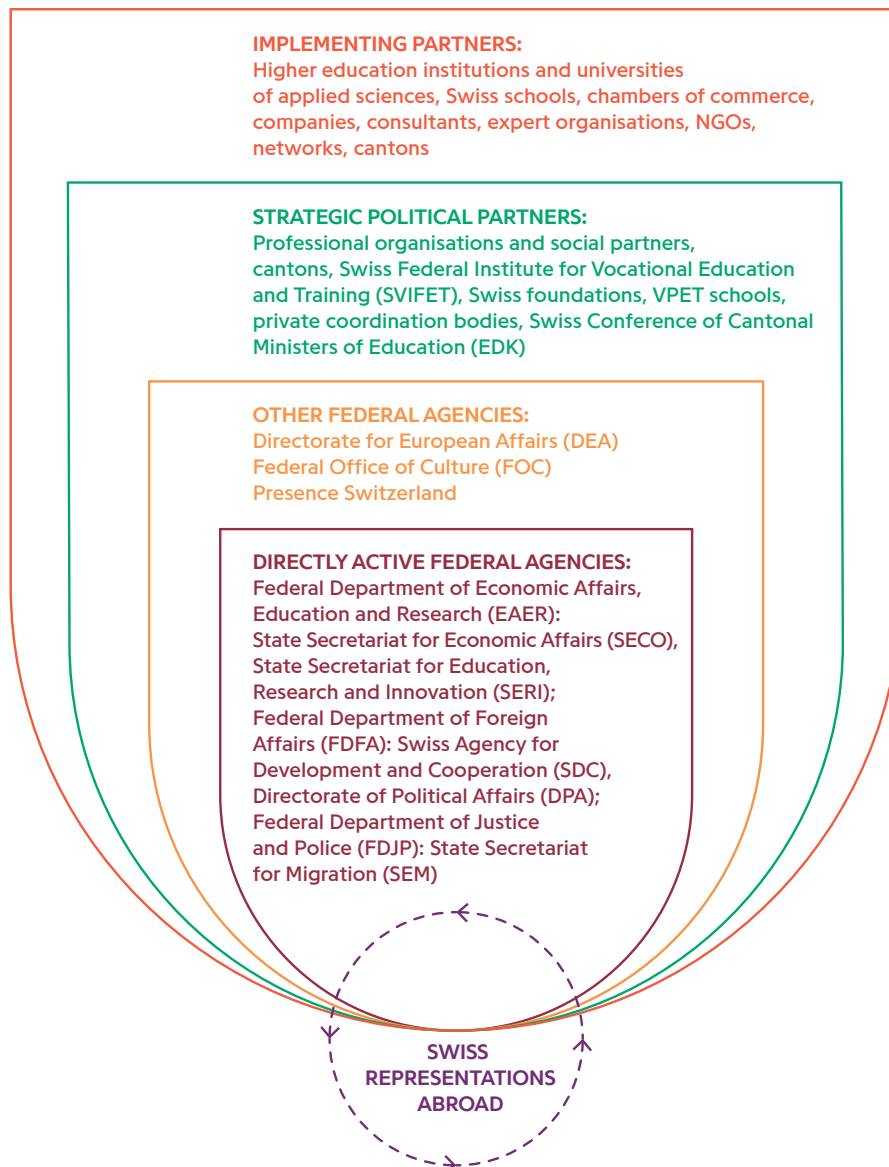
IMPLEMENTING PARTNERS:
Higher education institutions and universities of applied sciences, Swiss schools, chambers of commerce, companies, consultants, expert organisations, NGOs, networks, cantons

STRATEGIC POLITICAL PARTNERS:
Professional organisations and social partners, cantons, Swiss Federal Institute for Vocational Education and Training (SVIFET), Swiss foundations, VPET schools, private coordination bodies, Swiss Conference of Cantonal Ministers of Education (EDK)

OTHER FEDERAL AGENCIES:
Directorate for European Affairs (DEA)
Federal Office of Culture (FOC)
Presence Switzerland

DIRECTLY ACTIVE FEDERAL AGENCIES:
Federal Department of Economic Affairs, Education and Research (EAER):
State Secretariat for Economic Affairs (SECO),
State Secretariat for Education, Research and Innovation (SERI);
Federal Department of Foreign Affairs (FDFA): Swiss Agency for Development and Cooperation (SDC),
Directorate of Political Affairs (DPA);
Federal Department of Justice and Police (FDJP): State Secretariat for Migration (SEM)

SWISS REPRESENTATIONS ABROAD